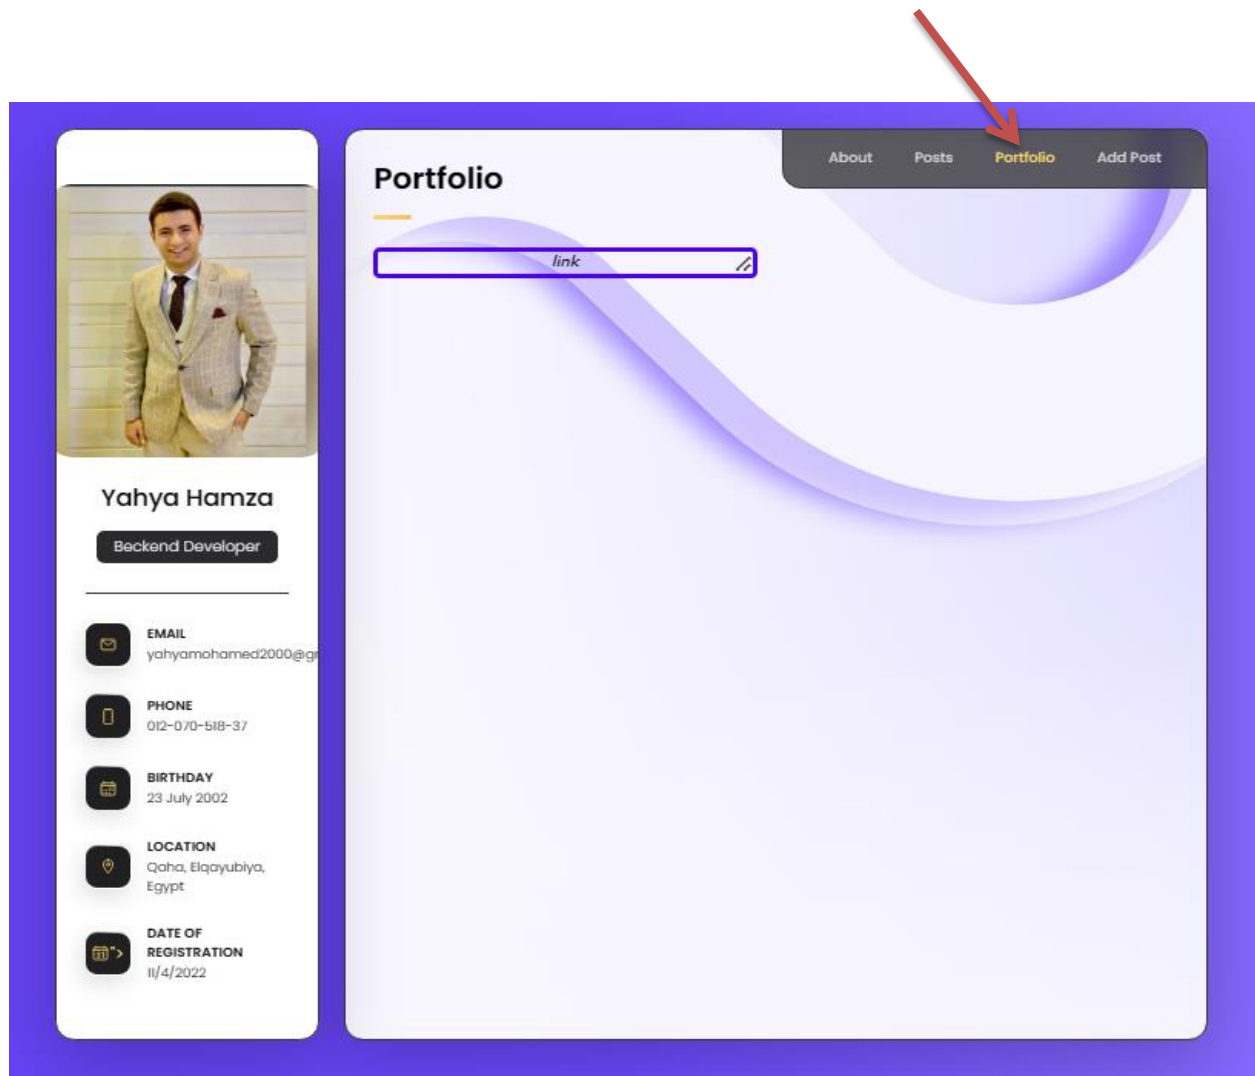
Yahya Hamza

Beckend Developer

EMAIL
yahyamohamed2000@g

PHONE
012-070-518-37

BIRTHDAY
23 July 2002

LOCATION
Qaha, Elqayubiya, Egypt

DATE OF REGISTRATION
11/4/2022

About Posts Portfolio Add Post

Portfolio

link